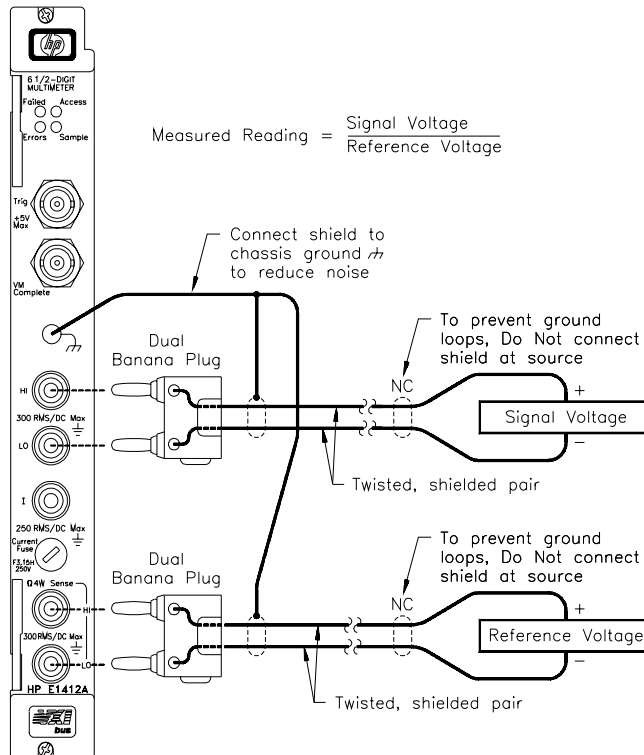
hp

6 1/2-DIGIT MULTIMETER

Failed Access

Errors Sample

Measured Reading = $\frac{\text{Signal Voltage}}{\text{Reference Voltage}}$

Trig

+5V Max

VM Complete

Connect shield to chassis ground to reduce noise

Dual Banana Plug

To prevent ground loops, Do Not connect shield at source

HI

300 RMS/DC Max

LO

NC

+

Signal Voltage

−

Twisted, shielded pair

I

250 RMS/DC Max

Current Fuse

F3.15H 250V

Dual Banana Plug

To prevent ground loops, Do Not connect shield at source

Ω4W Sense

HI

300RMS/DC Max

LO

NC

+

Reference Voltage

−

HP E1412A

Twisted, shielded pair

VXI bus